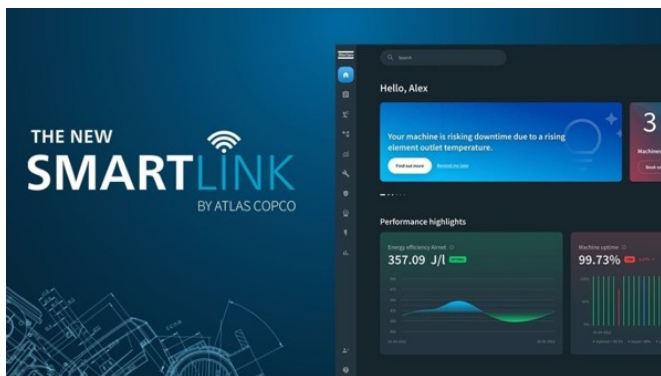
THE NEW
SMARTLINK
BY ATLAS COPCO

Search

Hello, Alex

Your machine is risking downtime due to a rising element outlet temperature.

Find out more

3

Machines

Performance highlights

Energy efficiency Aimed

357.09 J/l

Machine uptime

99.73%